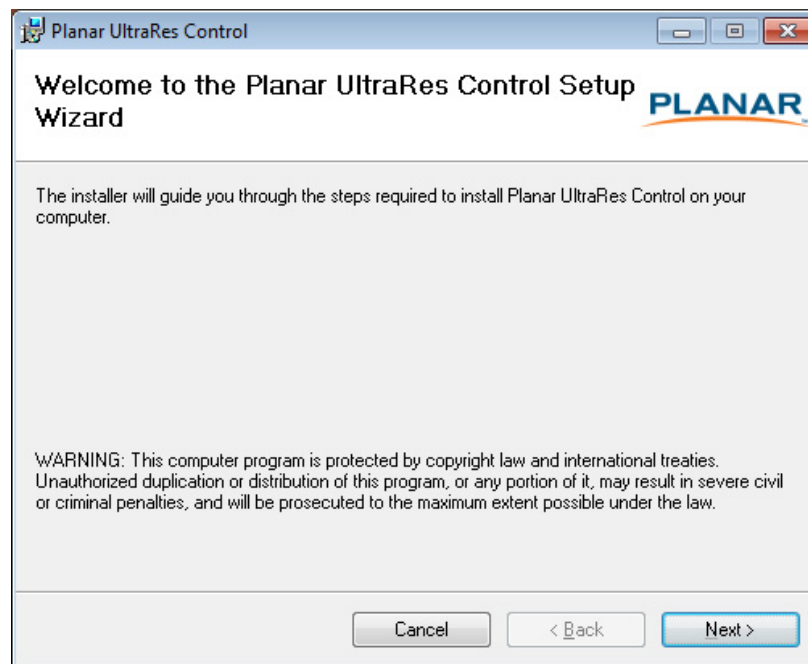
Planar UltraRes Control

Welcome to the Planar UltraRes Control Setup Wizard

PLANAR

The installer will guide you through the steps required to install Planar UltraRes Control on your computer.

WARNING: This computer program is protected by copyright law and international treaties. Unauthorized duplication or distribution of this program, or any portion of it, may result in severe civil or criminal penalties, and will be prosecuted to the maximum extent possible under the law.

Cancel

< Back

Next >